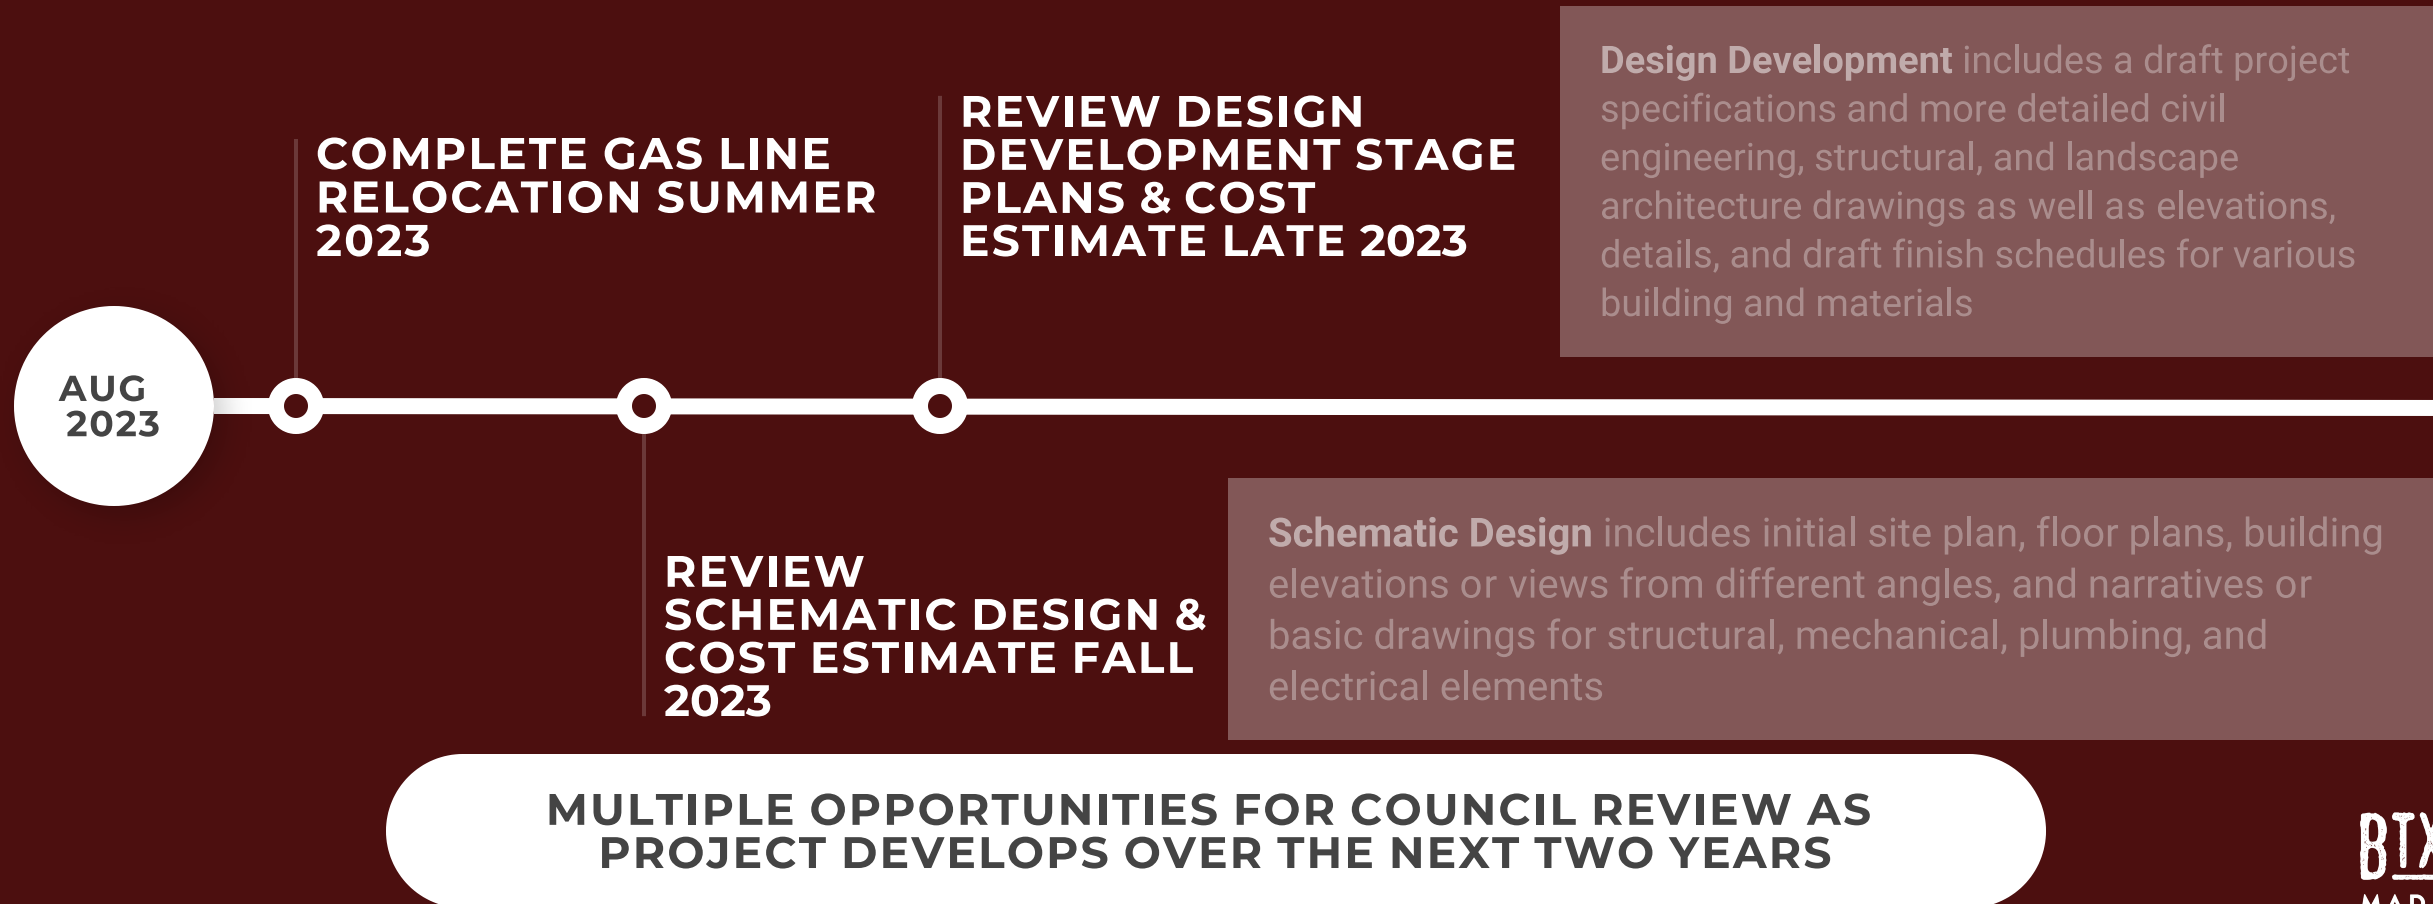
AUG 2023

COMPLETE GAS LINE RELOCATION SUMMER 2023

REVIEW SCHEMATIC DESIGN & COST ESTIMATE FALL 2023

REVIEW DESIGN DEVELOPMENT STAGE PLANS & COST ESTIMATE LATE 2023

**Design Development** includes a draft project specifications and more detailed civil engineering, structural, and landscape architecture drawings as well as elevations, details, and draft finish schedules for various building and materials

**Schematic Design** includes initial site plan, floor plans, building elevations or views from different angles, and narratives or basic drawings for structural, mechanical, plumbing, and electrical elements

MULTIPLE OPPORTUNITIES FOR COUNCIL REVIEW AS PROJECT DEVELOPS OVER THE NEXT TWO YEARS

BTX
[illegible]